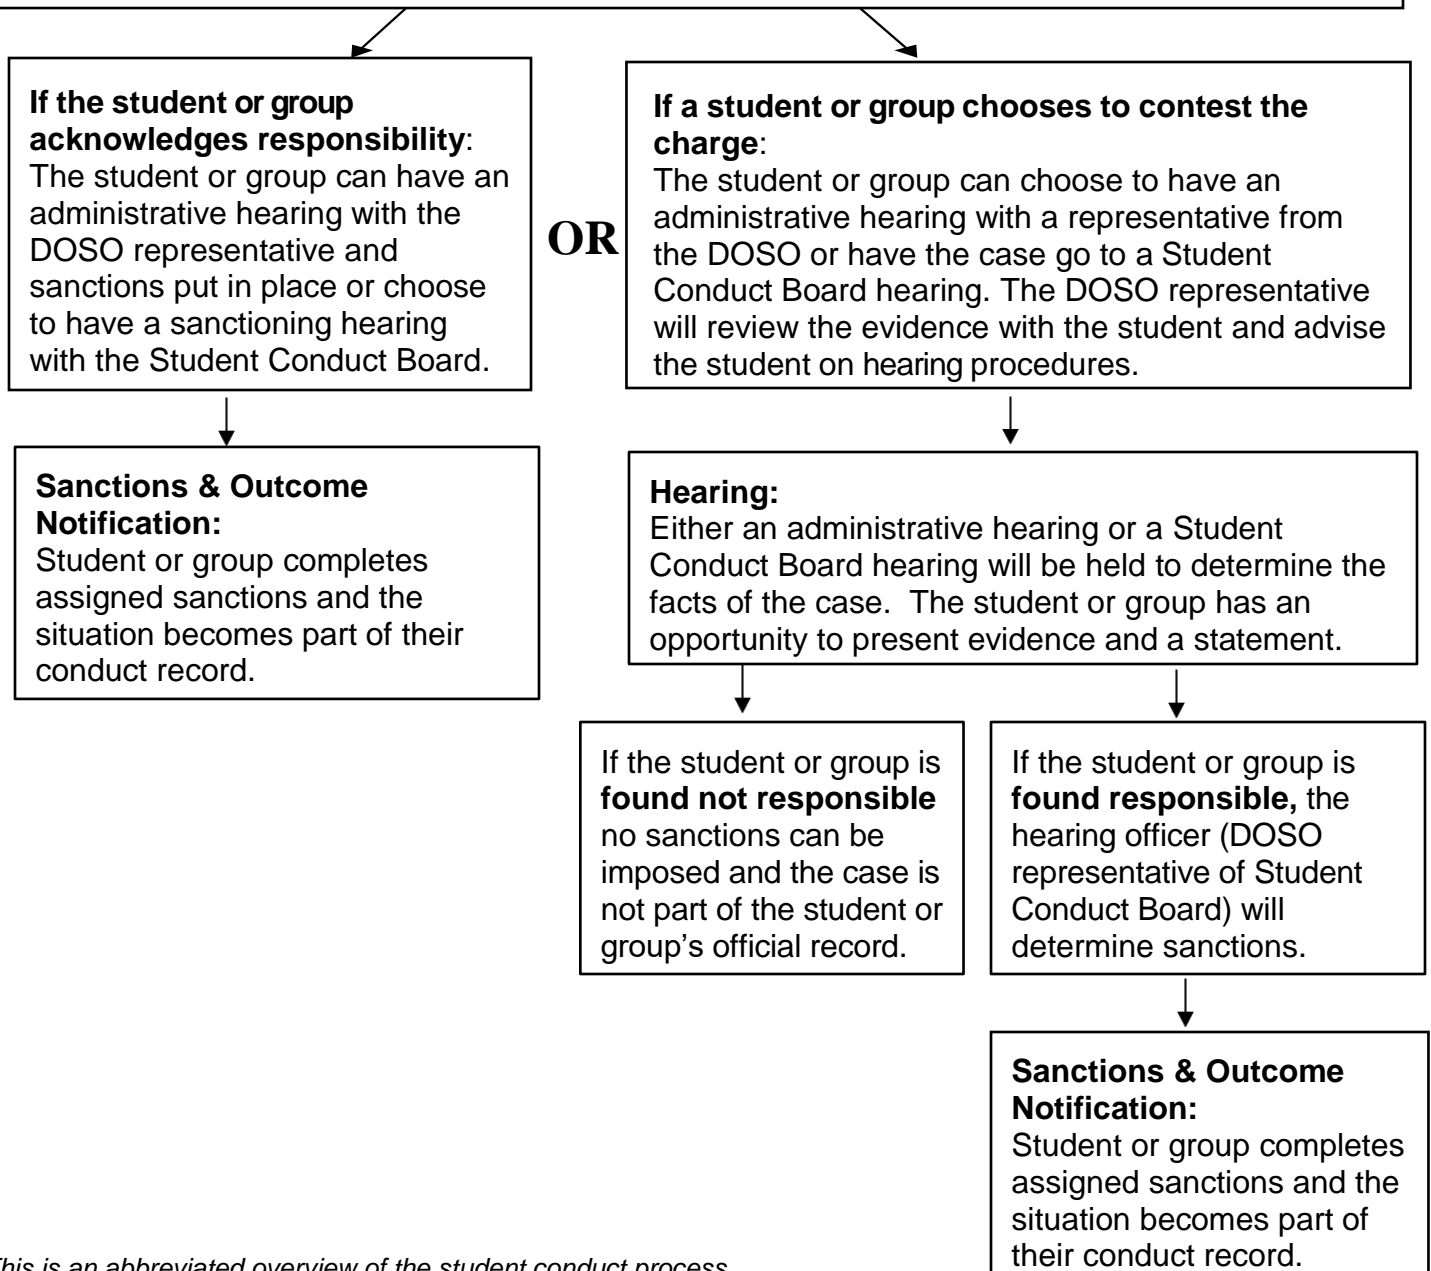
**If the student or group acknowledges responsibility**: The student or group can have an administrative hearing with the DOSO representative and sanctions put in place or choose to have a sanctioning hearing with the Student Conduct Board.

**OR**

**If a student or group chooses to contest the charge**: The student or group can choose to have an administrative hearing with a representative from the DOSO or have the case go to a Student Conduct Board hearing. The DOSO representative will review the evidence with the student and advise the student on hearing procedures.

**Sanctions & Outcome Notification:** Student or group completes assigned sanctions and the situation becomes part of their conduct record.

**Hearing:** Either an administrative hearing or a Student Conduct Board hearing will be held to determine the facts of the case. The student or group has an opportunity to present evidence and a statement.

If the student or group is **found not responsible** no sanctions can be imposed and the case is not part of the student or group's official record.

If the student or group is **found responsible,** the hearing officer (DOSO representative of Student Conduct Board) will determine sanctions.

**Sanctions & Outcome Notification:** Student or group completes assigned sanctions and the situation becomes part of their conduct record.

*This is an abbreviated overview of the student conduct process*